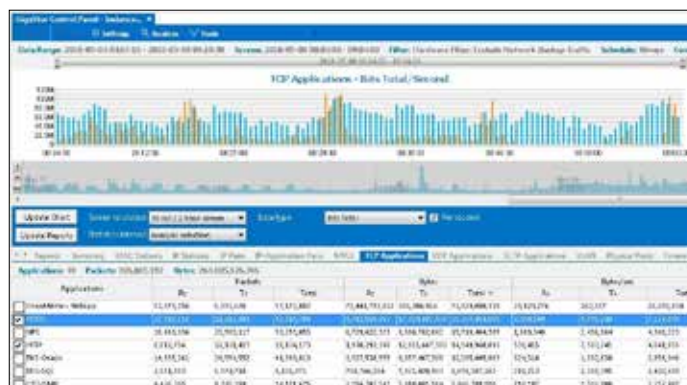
Gigabit Control Panel - Instance... ×

Settings Analysis Tools

Data Range: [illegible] Filter: Hardware Filter: Exclude Network Backup Traffic Schedule: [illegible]

TCP Applications - Bits Total/Second

Update Chart

Update Display

Applications: 80 Packets: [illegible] Bytes: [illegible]

TCP Applications

| Application | Packets Rx | Packets Tx | Packets Total | Bytes Rx | Bytes Tx | Bytes Total | Bytes/sec Rx | Bytes/sec Tx | Bytes/sec Total |
|---|---|---|---|---|---|---|---|---|---|
| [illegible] | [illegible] | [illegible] | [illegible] | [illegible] | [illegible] | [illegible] | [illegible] | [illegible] | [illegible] |
| HTTPS | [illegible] | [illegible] | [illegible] | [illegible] | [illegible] | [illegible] | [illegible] | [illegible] | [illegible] |
| NFS | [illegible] | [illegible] | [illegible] | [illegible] | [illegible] | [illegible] | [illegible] | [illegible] | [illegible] |
| HTTP | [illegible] | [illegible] | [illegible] | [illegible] | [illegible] | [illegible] | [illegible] | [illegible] | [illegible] |
| TNS-Oracle | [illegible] | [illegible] | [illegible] | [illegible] | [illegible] | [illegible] | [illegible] | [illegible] | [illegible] |
| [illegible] | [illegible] | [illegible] | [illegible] | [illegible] | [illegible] | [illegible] | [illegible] | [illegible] | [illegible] |